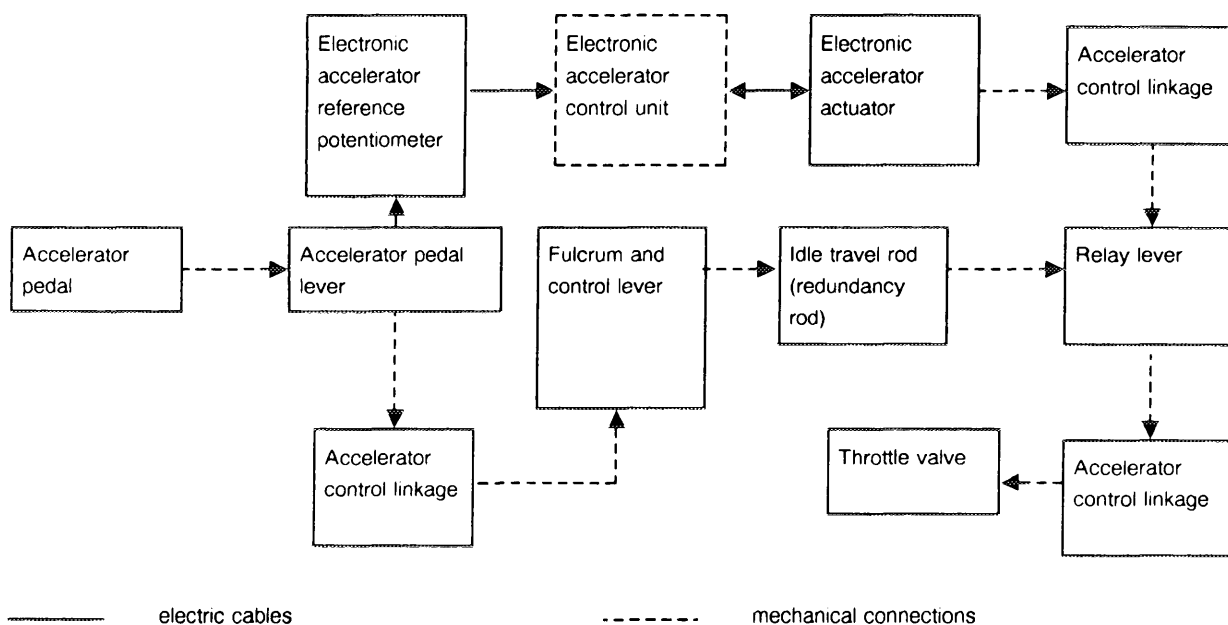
Electronic accelerator reference potentiometer

Electronic accelerator control unit

Electronic accelerator actuator

Accelerator control linkage

Accelerator pedal

Accelerator pedal lever

Fulcrum and control lever

Idle travel rod (redundancy rod)

Relay lever

Accelerator control linkage

Throttle valve

Accelerator control linkage

electric cables

mechanical connections